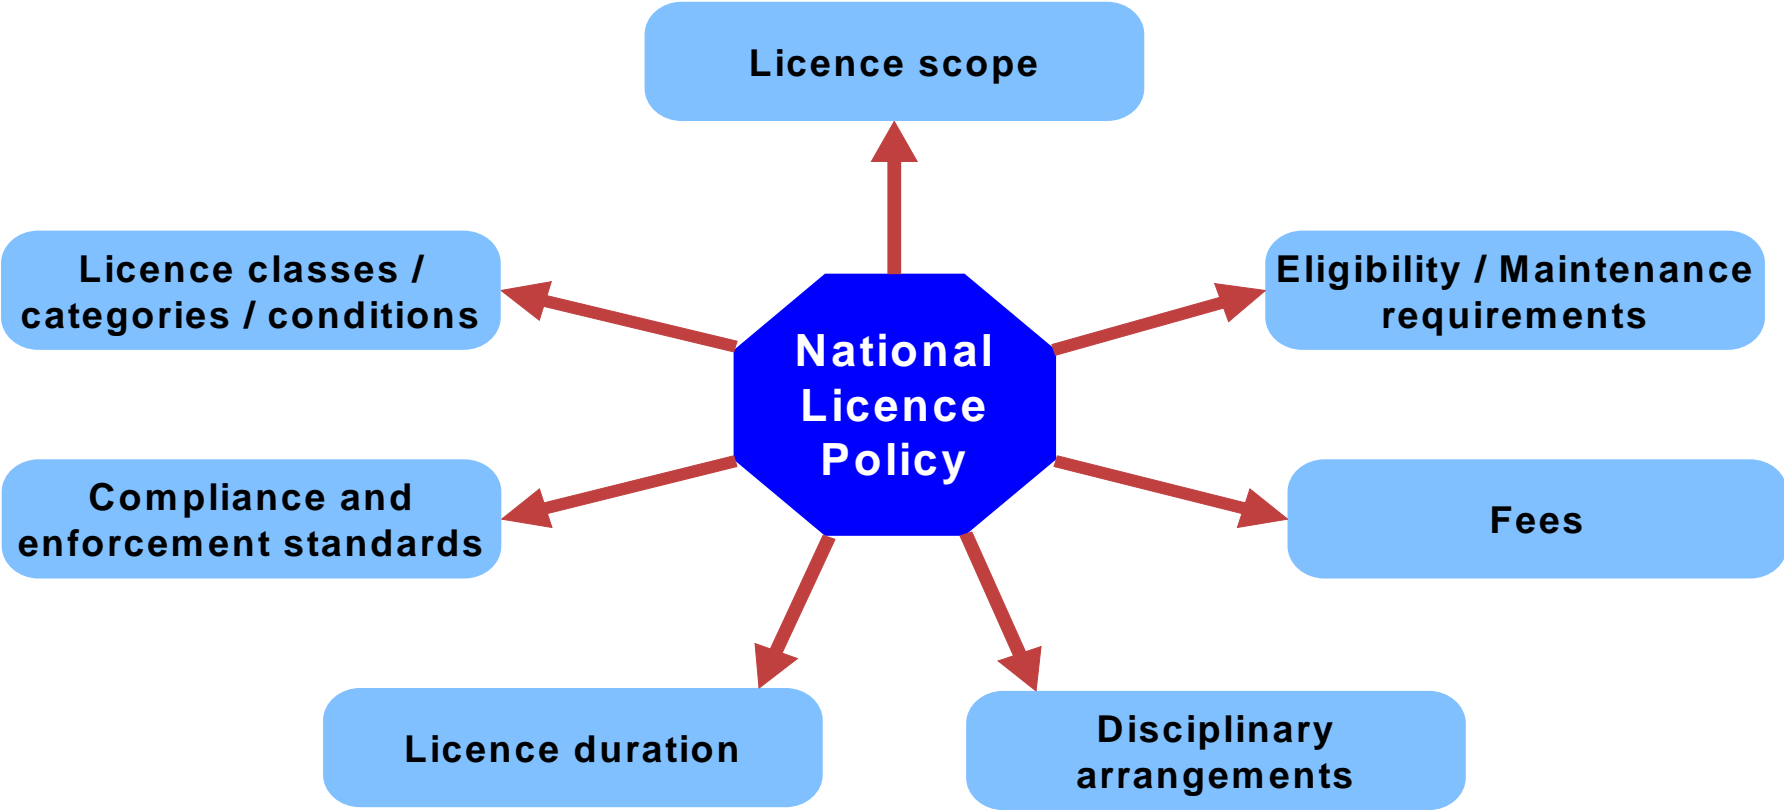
Licence scope

Licence classes / categories / conditions

Eligibility / Maintenance requirements

National Licence Policy

Compliance and enforcement standards

Fees

Licence duration

Disciplinary arrangements